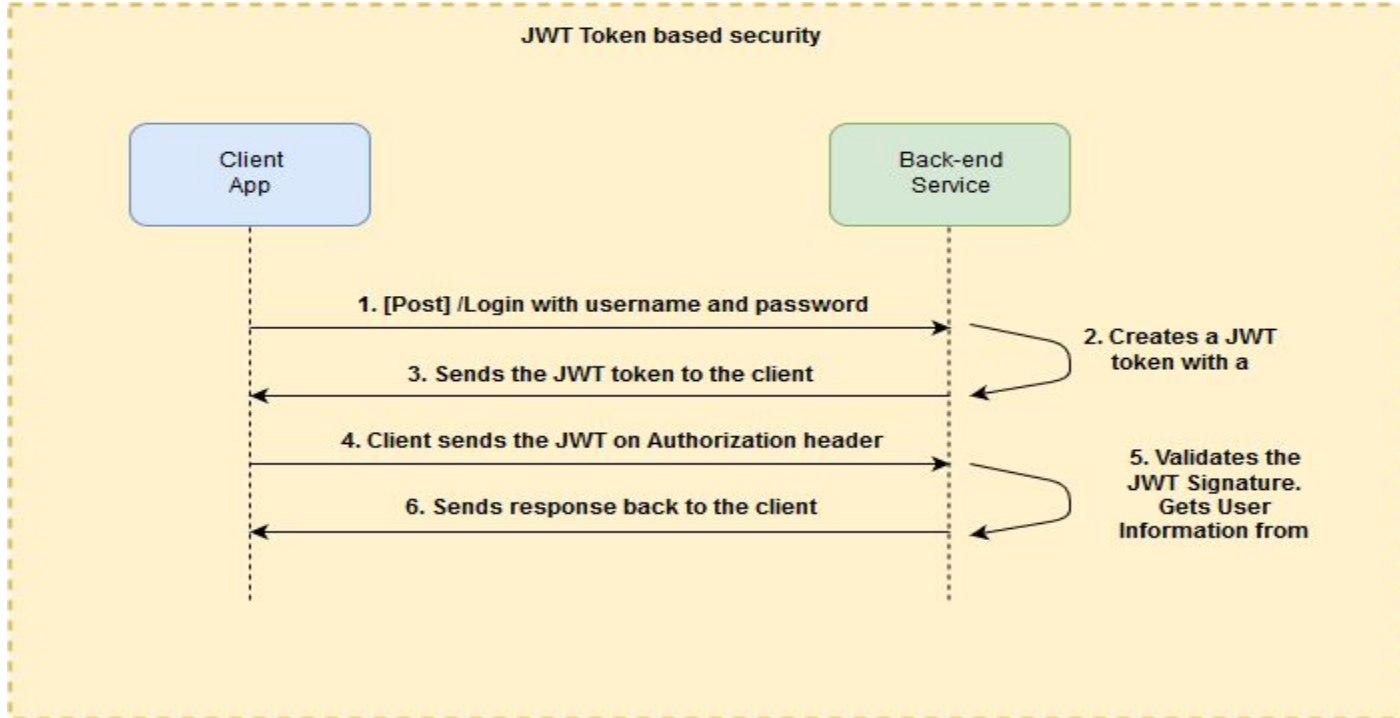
JWT Token based security

Client App

Back-end Service

1. [Post] /Login with username and password

2. Creates a JWT token with a

3. Sends the JWT token to the client

4. Client sends the JWT on Authorization header

5. Validates the JWT Signature. Gets User Information from

6. Sends response back to the client